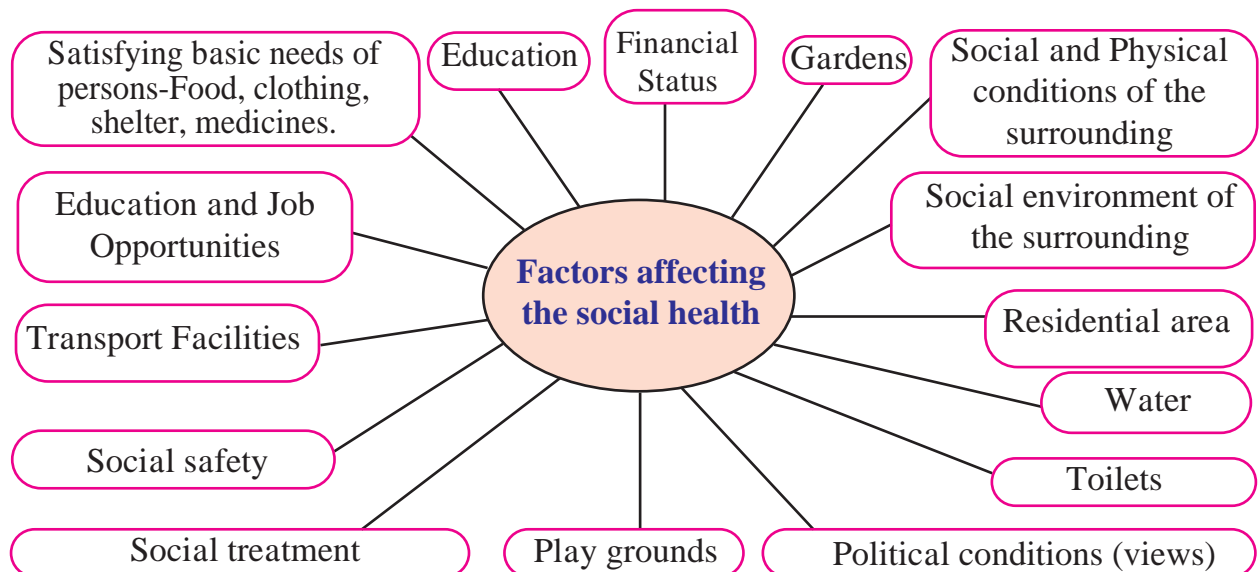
Factors affecting the social health

Satisfying basic needs of persons-Food, clothing, shelter, medicines.

Education

Financial Status

Gardens

Social and Physical conditions of the surrounding

Education and Job Opportunities

Social environment of the surrounding

Transport Facilities

Residential area

Water

Social safety

Toilets

Social treatment

Play grounds

Political conditions (views)